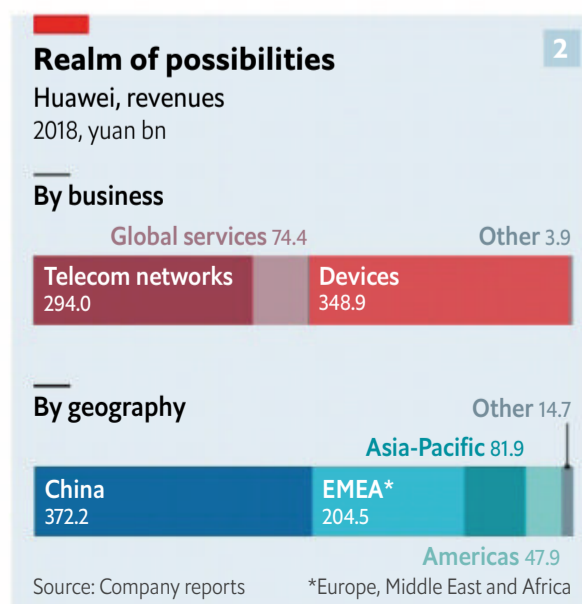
Realm of possibilities

2

Huawei, revenues
2018, yuan bn

By business

Global services 74.4

Other 3.9

Telecom networks
294.0

Devices
348.9

By geography

Other 14.7

Asia-Pacific 81.9

China
372.2

EMEA*
204.5

Americas 47.9

Source: Company reports

*Europe, Middle East and Africa